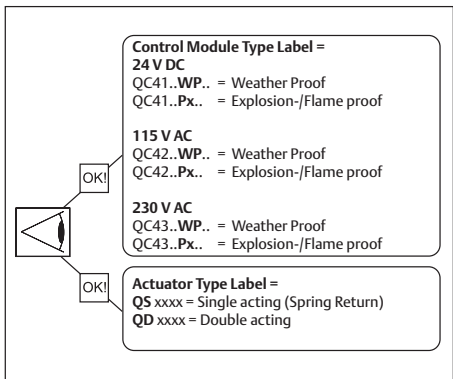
Control Module Type Label =
24 V DC
QC41..WP.. = Weather Proof
QC41..Px.. = Explosion-/Flame proof

115 V AC
QC42..WP.. = Weather Proof
QC42..Px.. = Explosion-/Flame proof

230 V AC
QC43..WP.. = Weather Proof
QC43..Px.. = Explosion-/Flame proof

OK!

OK!

Actuator Type Label =
QS xxxx = Single acting (Spring Return)
QD xxxx = Double acting